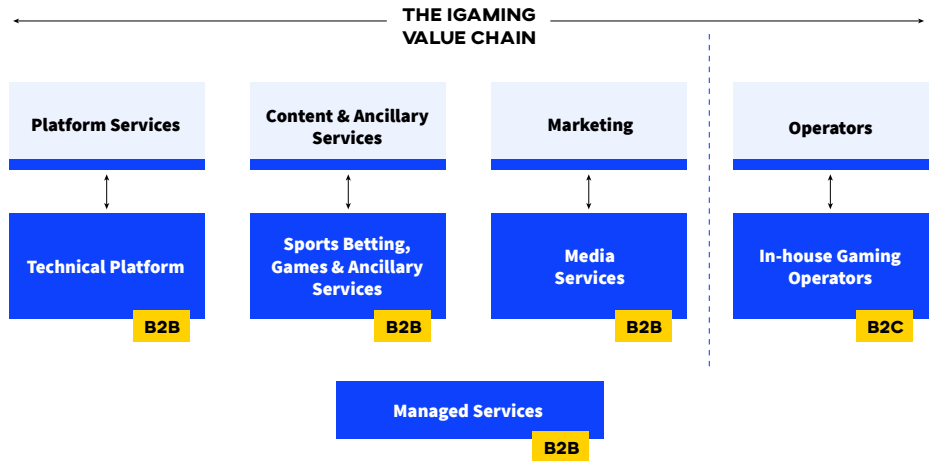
THE IGAMING VALUE CHAIN

Platform Services

Technical Platform

B2B

Content & Ancillary Services

Sports Betting, Games & Ancillary Services

B2B

Marketing

Media Services

B2B

Operators

In-house Gaming Operators

B2C

Managed Services

B2B